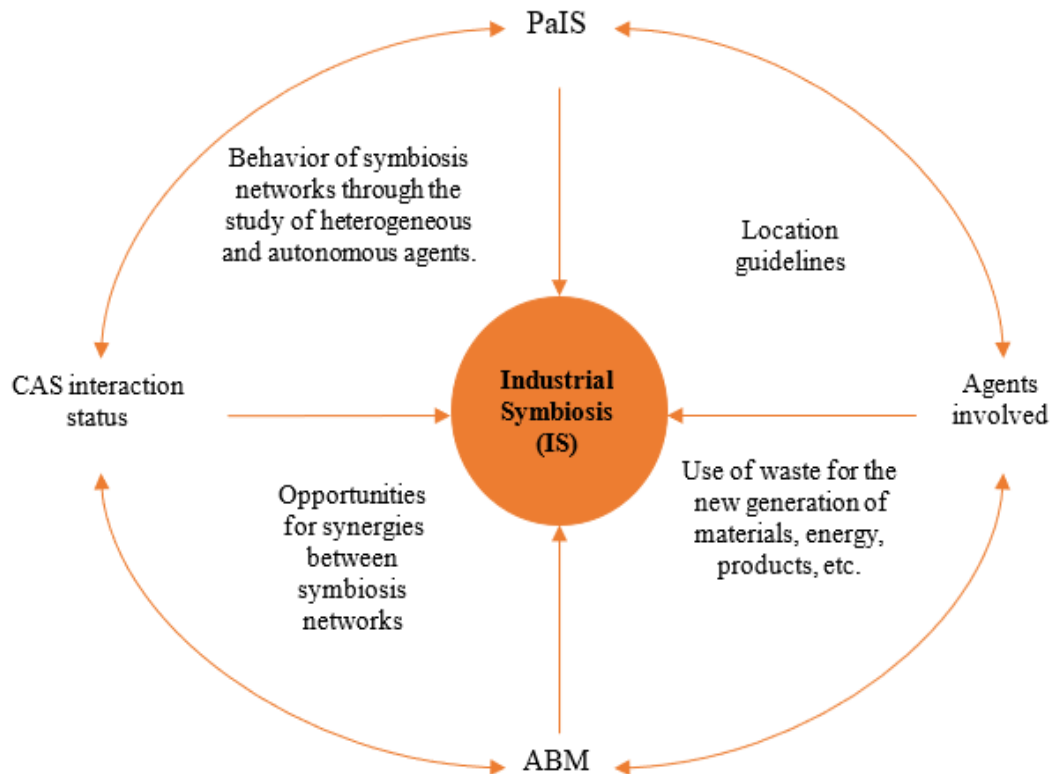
PaIS

Behavior of symbiosis networks through the study of heterogeneous and autonomous agents.

Location guidelines

CAS interaction status

Industrial Symbiosis (IS)

Agents involved

Opportunities for synergies between symbiosis networks

Use of waste for the new generation of materials, energy, products, etc.

ABM